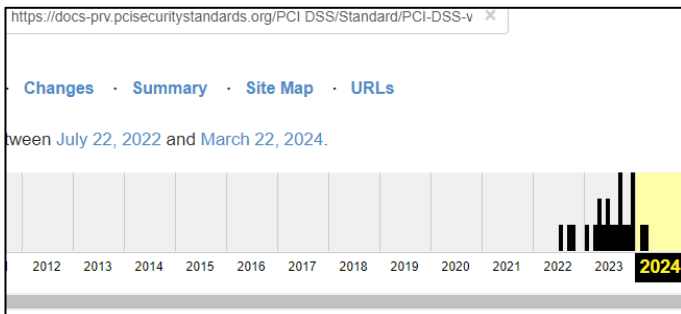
https://docs-prv.pcisecuritystandards.org/PCI DSS/Standard/PCI-DSS-v ×

· Changes · Summary · Site Map · URLs

tween July 22, 2022 and March 22, 2024.

2012 2013 2014 2015 2016 2017 2018 2019 2020 2021 2022 2023 2024